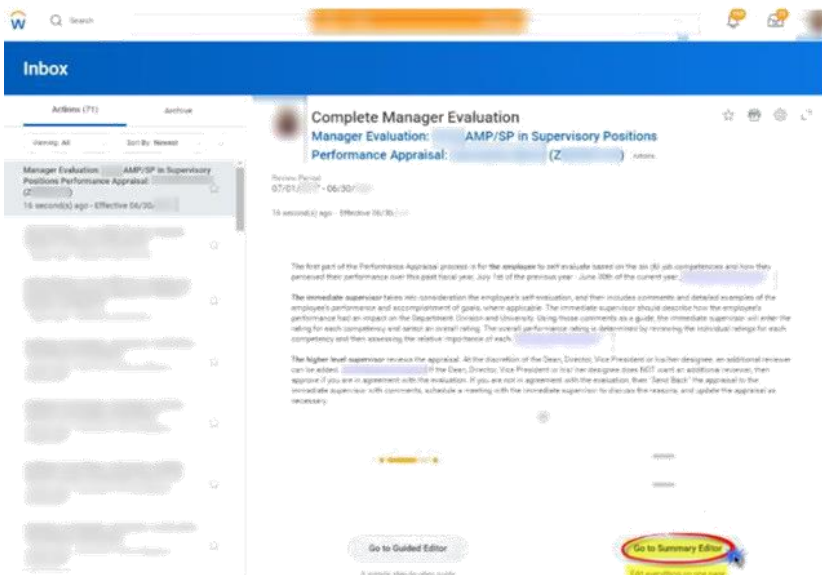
Search

Inbox

Actions (71)
Archive

Viewing: All
Sort By: Newest

Manager Evaluation: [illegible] AMP/SP in Supervisory Positions Performance Appraisal: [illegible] (Z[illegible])
16 second(s) ago - Effective 06/30/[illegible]

Complete Manager Evaluation
Manager Evaluation: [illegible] AMP/SP in Supervisory Positions
Performance Appraisal: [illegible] (Z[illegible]) Actions

Review Period
07/01/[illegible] - 06/30/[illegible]

16 second(s) ago - Effective 06/30/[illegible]

The first part of the Performance Appraisal process is for the employee to self evaluate based on the six (6) job competencies and how they perceived their performance over this past fiscal year, July 1st of the previous year - June 30th of the current year. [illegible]

The immediate supervisor takes into consideration the employee's self evaluation, and then includes comments and detailed examples of the employee's performance and accomplishment of goals, where applicable. The immediate supervisor should describe how the employee's performance had an impact on the Department, Division and University. Using those comments as a guide, the immediate supervisor will enter the rating for each competency and select an overall rating. The overall performance rating is determined by reviewing the individual ratings for each competency and then assessing the relative importance of each. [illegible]

The higher level supervisor reviews the appraisal. At the discretion of the Dean, Director, Vice President or his/her designee, an additional reviewer can be added. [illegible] If the Dean, Director, Vice President or his/ her designee does NOT want an additional reviewer, then approve if you are in agreement with the evaluation. If you are not in agreement with the evaluation, then "Send Back" the appraisal to the immediate supervisor with comments, schedule a meeting with the immediate supervisor to discuss the reasons, and update the appraisal as necessary.

Go to Guided Editor
A simple step-by-step guide

Go to Summary Editor
Edit everything on one page